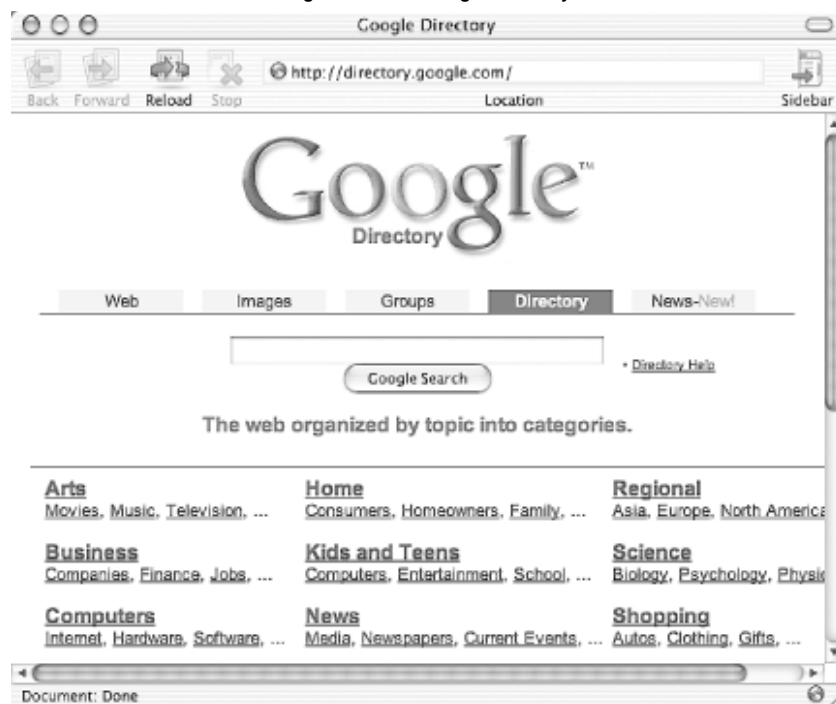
Google Directory

Back Forward Reload Stop

http://directory.google.com/

Location

Sidebar

Google™

Directory

Web Images Groups Directory News-New!

Google Search

• Directory Help

The web organized by topic into categories.

Arts
Movies, Music, Television, ...

Home
Consumers, Homeowners, Family, ...

Regional
Asia, Europe, North America

Business
Companies, Finance, Jobs, ...

Kids and Teens
Computers, Entertainment, School, ...

Science
Biology, Psychology, Physic

Computers
Internet, Hardware, Software, ...

News
Media, Newspapers, Current Events, ...

Shopping
Autos, Clothing, Gifts, ...

Document: Done